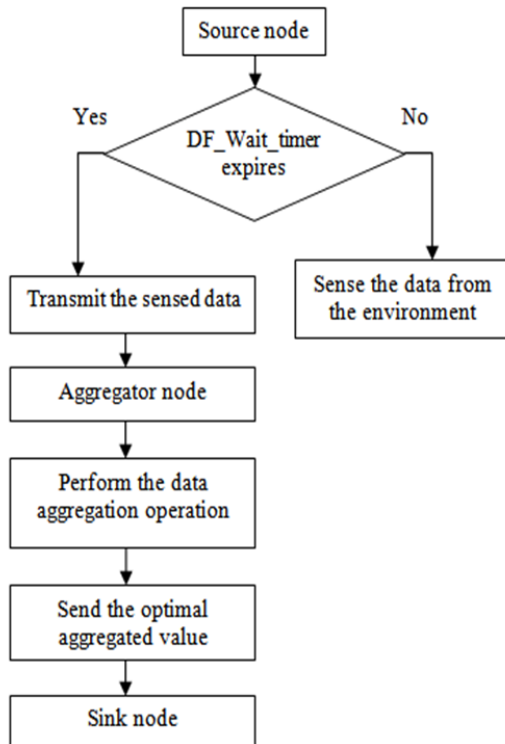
Source node

DF_Wait_timer expires

Yes

No

Transmit the sensed data

Sense the data from the environment

Aggregator node

Perform the data aggregation operation

Send the optimal aggregated value

Sink node